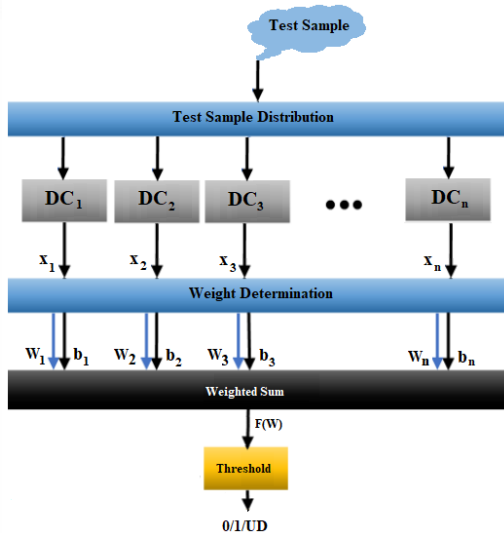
Test Sample

Test Sample Distribution

$DC_1$ $DC_2$ $DC_3$ ••• $DC_n$

$x_1$ $x_2$ $x_3$ $x_n$

Weight Determination

$W_1$ $b_1$ $W_2$ $b_2$ $W_3$ $b_3$ $W_n$ $b_n$

Weighted Sum

F(W)

Threshold

0/1/UD